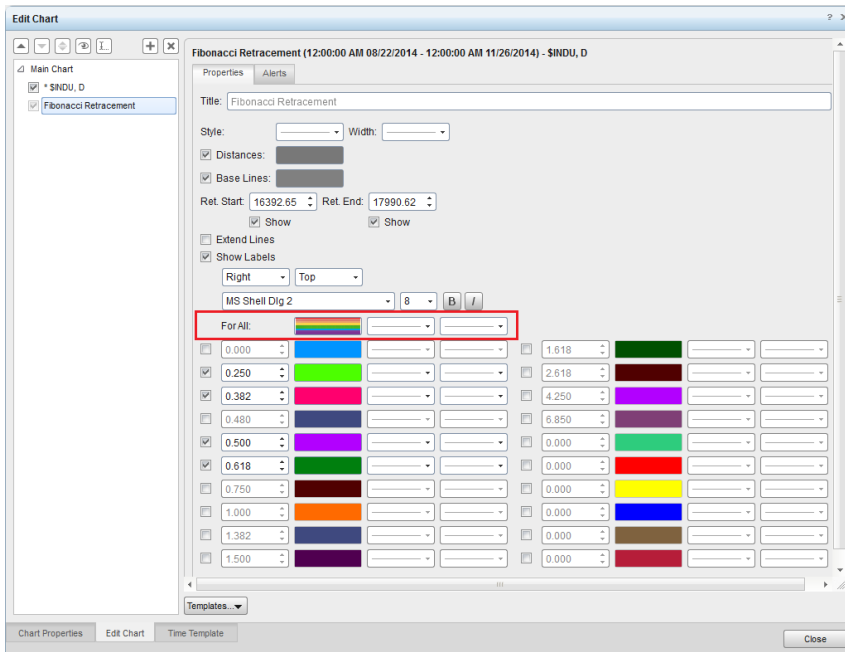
Edit Chart

? X

Main Chart

* $INDU, D

Fibonacci Retracement

Fibonacci Retracement (12:00:00 AM 08/22/2014 - 12:00:00 AM 11/26/2014) - $INDU, D

Properties

Alerts

Title: Fibonacci Retracement

Style:

Width:

Distances:

Base Lines:

Ret. Start: 16392.65

Ret. End: 17990.62

Show

Show

Extend Lines

Show Labels

Right

Top

MS Shell Dlg 2

8

B

I

For All:

| 0.000 | 1.618 |
|---|---|
| 0.250 | 2.618 |
| 0.382 | 4.250 |
| 0.480 | 6.850 |
| 0.500 | 0.000 |
| 0.618 | 0.000 |
| 0.750 | 0.000 |
| 1.000 | 0.000 |
| 1.382 | 0.000 |
| 1.500 | 0.000 |

Templates...

Chart Properties

Edit Chart

Time Template

Close